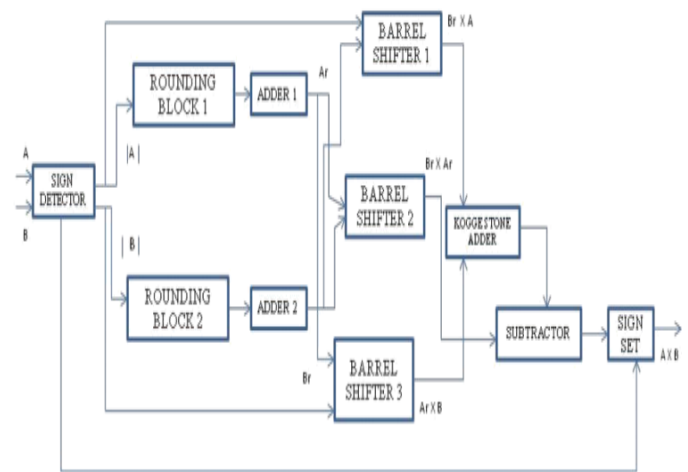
BARREL SHIFTER 1

Br X A

ROUNDING BLOCK 1

ADDER 1

Ar

A

B

SIGN DETECTOR

|A|

Br X Ar

BARREL SHIFTER 2

KOGGESTONE ADDER

| B |

ROUNDING BLOCK 2

ADDER 2

SUBTRACTOR

SIGN SET

A X B

Br

BARREL SHIFTER 3

Ar X B